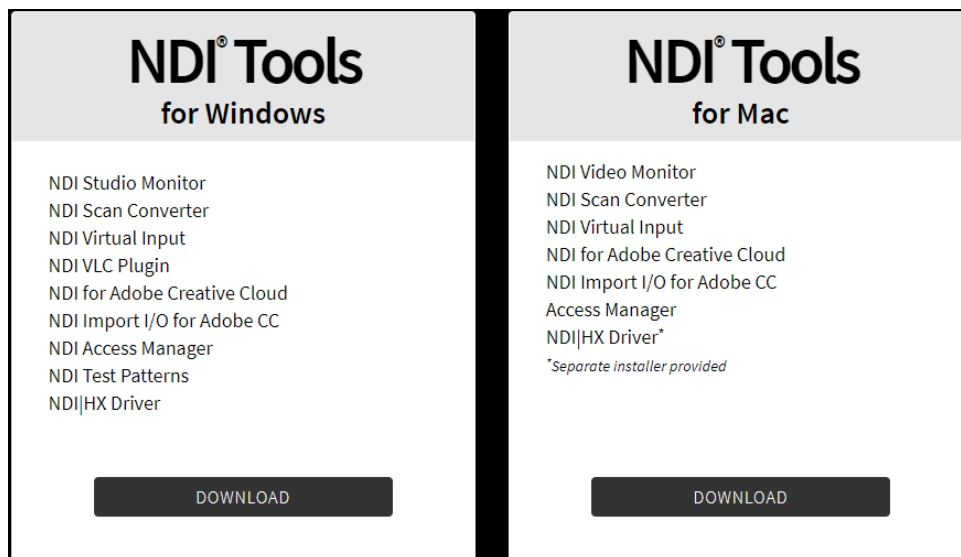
NDI® Tools
for Windows

NDI Studio Monitor
NDI Scan Converter
NDI Virtual Input
NDI VLC Plugin
NDI for Adobe Creative Cloud
NDI Import I/O for Adobe CC
NDI Access Manager
NDI Test Patterns
NDI|HX Driver

DOWNLOAD

NDI® Tools
for Mac

NDI Video Monitor
NDI Scan Converter
NDI Virtual Input
NDI for Adobe Creative Cloud
NDI Import I/O for Adobe CC
Access Manager
NDI|HX Driver*
*Separate installer provided

DOWNLOAD